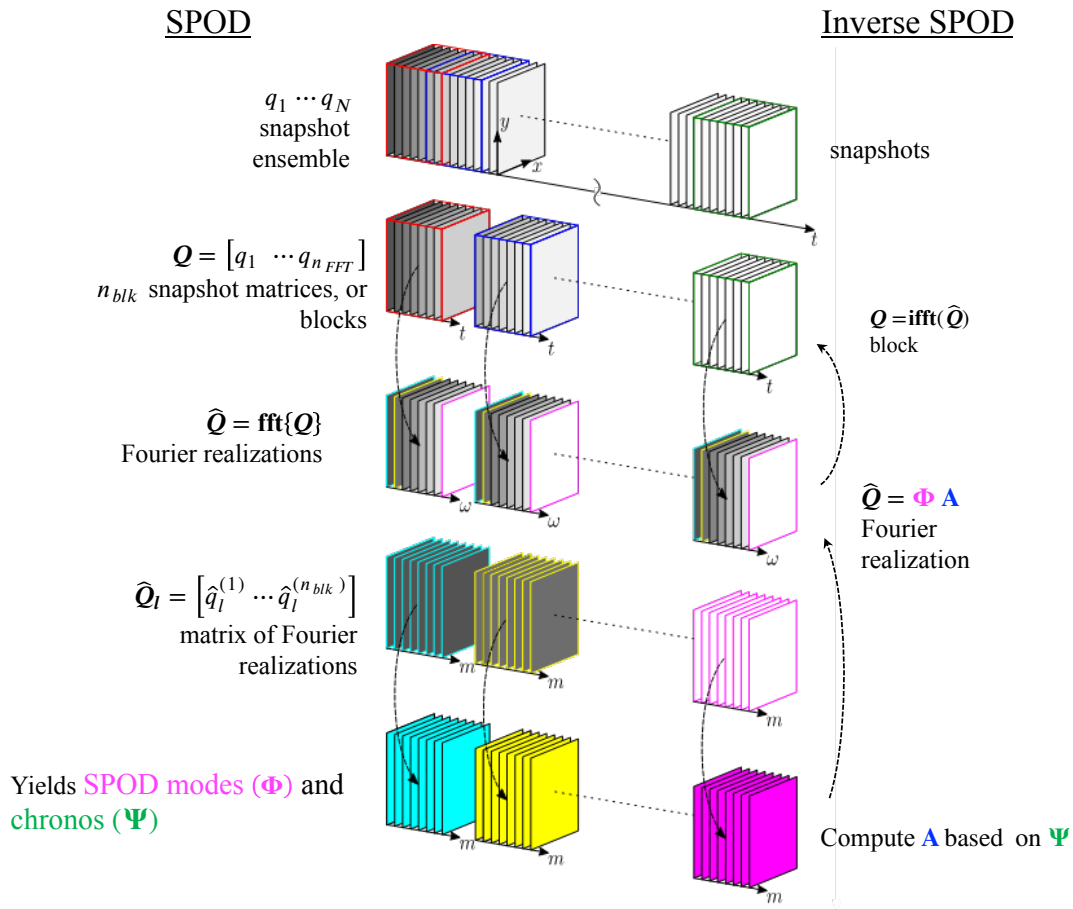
SPOD

Inverse SPOD

$q_1 \cdots q_N$ snapshot ensemble

$y$

$x$

snapshots

$t$

$\boldsymbol{Q} = \left[q_1 \ \cdots q_{n_{FFT}}\right]$ $n_{blk}$ snapshot matrices, or blocks

$t$

$t$

$\boldsymbol{Q} = \mathbf{ifft}(\widehat{\boldsymbol{Q}})$ block

$t$

$\widehat{\boldsymbol{Q}} = \mathbf{fft}\{\boldsymbol{Q}\}$ Fourier realizations

$\omega$

$\omega$

$\widehat{\boldsymbol{Q}} = \boldsymbol{\Phi}\ \mathbf{A}$ Fourier realization

$\omega$

$\widehat{\boldsymbol{Q}}_{\boldsymbol{l}} = \left[\hat{q}_l^{(1)} \cdots \hat{q}_l^{(n_{blk})}\right]$ matrix of Fourier realizations

$m$

$m$

$m$

Yields SPOD modes ($\boldsymbol{\Phi}$) and chronos ($\boldsymbol{\Psi}$)

$m$

$m$

Compute $\mathbf{A}$ based on $\boldsymbol{\Psi}$

$m$